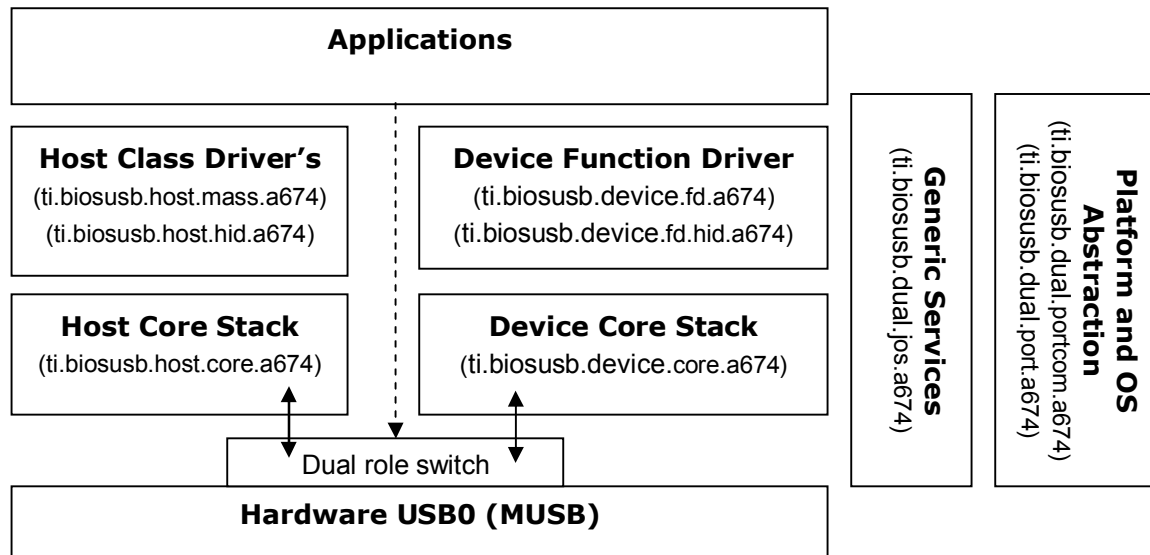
Applications

Host Class Driver's
(ti.biosusb.host.mass.a674)
(ti.biosusb.host.hid.a674)

Device Function Driver
(ti.biosusb.device.fd.a674)
(ti.biosusb.device.fd.hid.a674)

Host Core Stack
(ti.biosusb.host.core.a674)

Device Core Stack
(ti.biosusb.device.core.a674)

Dual role switch

Hardware USB0 (MUSB)

Generic Services
(ti.biosusb.dual.jos.a674)

Platform and OS Abstraction
(ti.biosusb.dual.portcom.a674)
(ti.biosusb.dual.port.a674)